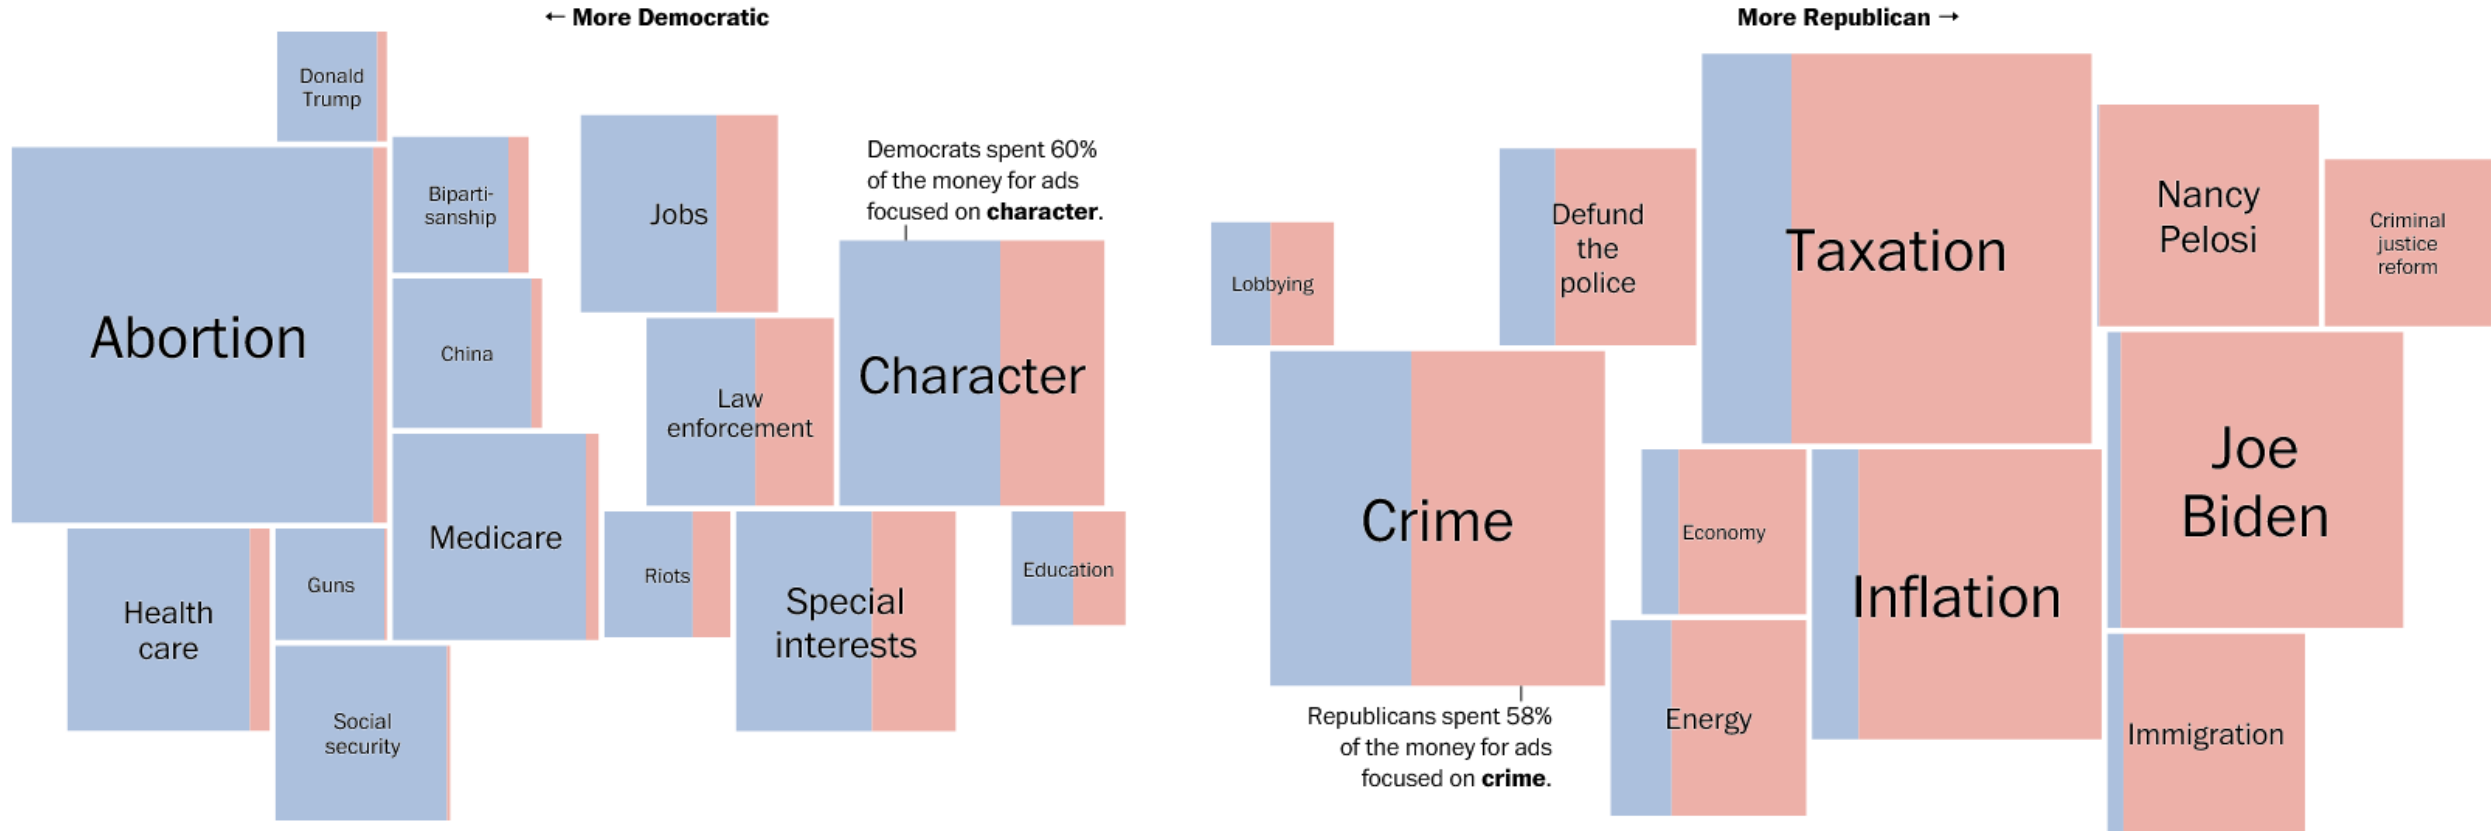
← More Democratic

More Republican →

Donald Trump

Abortion

Bipartisanship

China

Jobs

Democrats spent 60% of the money for ads focused on **character**.

Character

Law enforcement

Medicare

Health care

Guns

Social security

Riots

Special interests

Education

Lobbying

Defund the police

Taxation

Nancy Pelosi

Criminal justice reform

Crime

Republicans spent 58% of the money for ads focused on **crime**.

Economy

Energy

Inflation

Joe Biden

Immigration